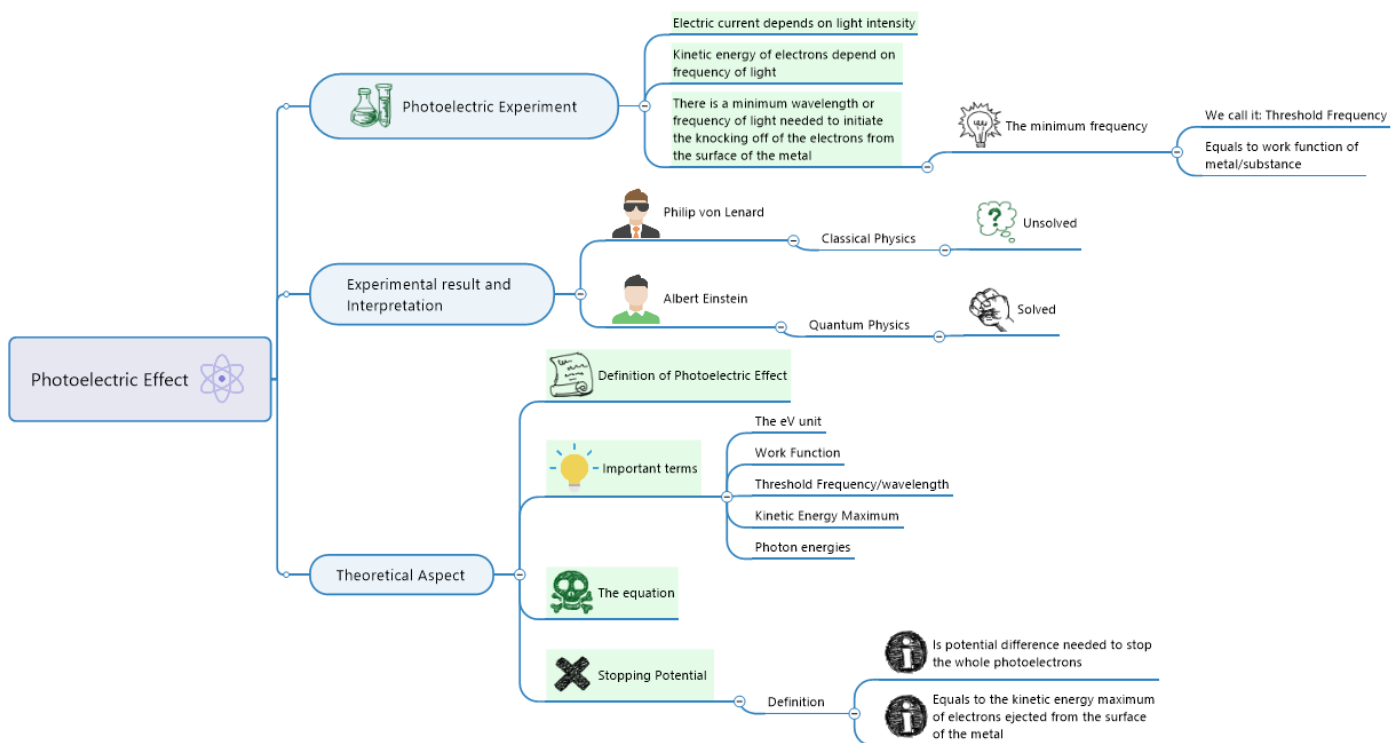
Photoelectric Effect

Photoelectric Experiment

Electric current depends on light intensity

Kinetic energy of electrons depend on frequency of light

There is a minimum wavelength or frequency of light needed to initiate the knocking off of the electrons from the surface of the metal

The minimum frequency

We call it: Threshold Frequency

Equals to work function of metal/substance

Experimental result and Interpretation

Philip von Lenard

Classical Physics

Unsolved

Albert Einstein

Quantum Physics

Solved

Theoretical Aspect

Definition of Photoelectric Effect

Important terms

The eV unit

Work Function

Threshold Frequency/wavelength

Kinetic Energy Maximum

Photon energies

The equation

Stopping Potential

Definition

Is potential difference needed to stop the whole photoelectrons

Equals to the kinetic energy maximum of electrons ejected from the surface of the metal